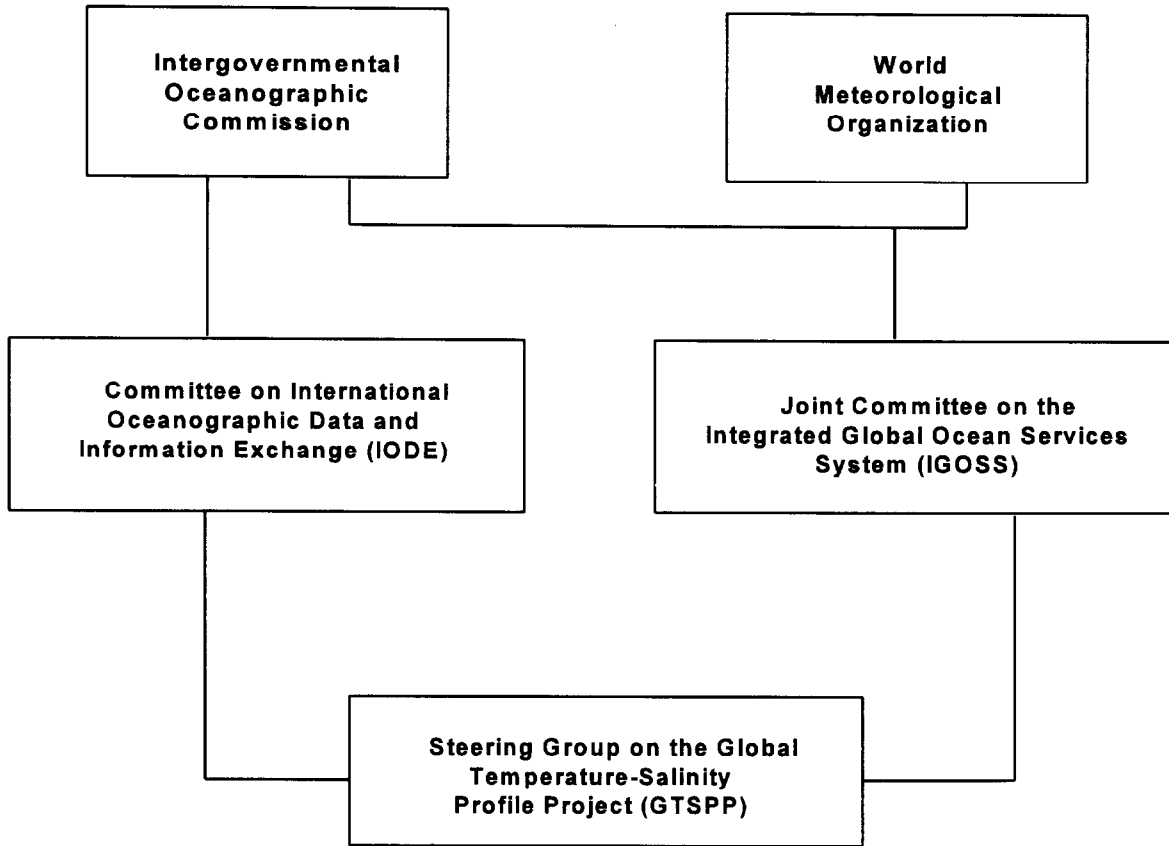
Intergovernmental Oceanographic Commission

World Meteorological Organization

Committee on International Oceanographic Data and Information Exchange (IODE)

Joint Committee on the Integrated Global Ocean Services System (IGOSS)

Steering Group on the Global Temperature-Salinity Profile Project (GTSPP)